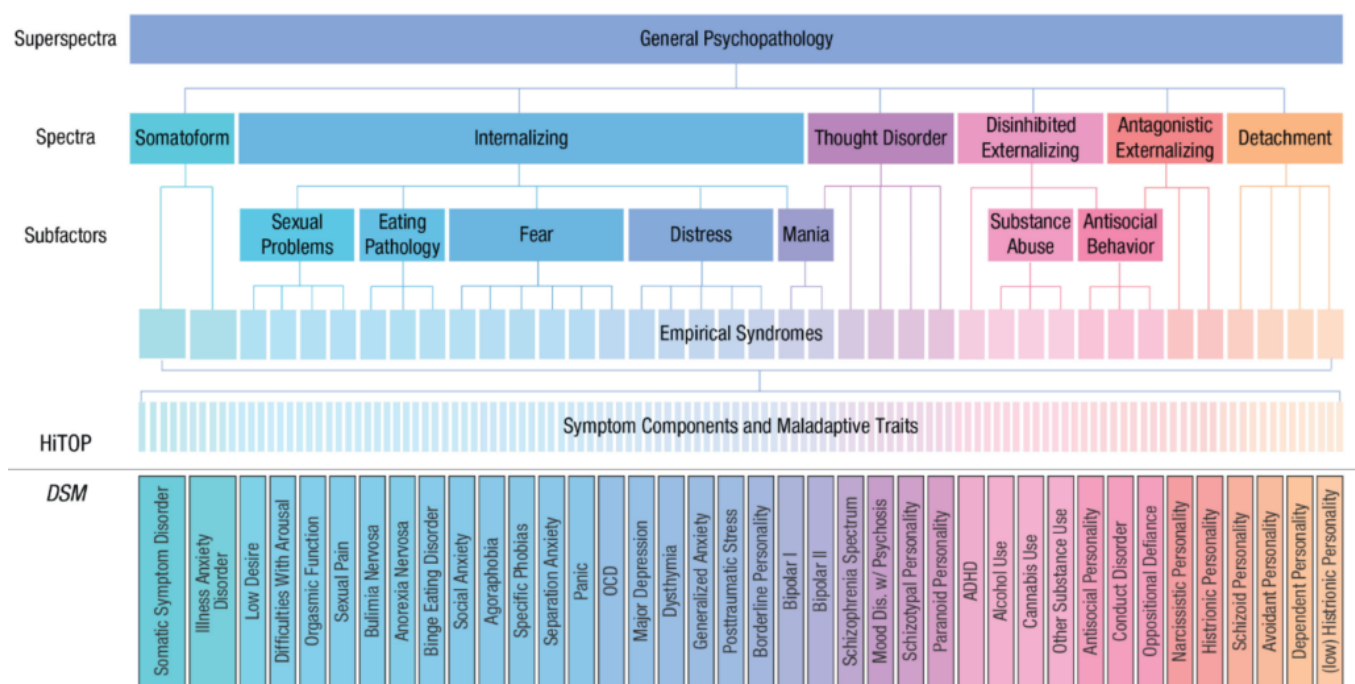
Superspectra
General Psychopathology

Spectra
Somatoform
Internalizing
Thought Disorder
Disinhibited Externalizing
Antagonistic Externalizing
Detachment

Subfactors
Sexual Problems
Eating Pathology
Fear
Distress
Mania
Substance Abuse
Antisocial Behavior

Empirical Syndromes

HiTOP
Symptom Components and Maladaptive Traits

DSM
Somatic Symptom Disorder
Illness Anxiety Disorder
Low Desire
Difficulties With Arousal
Orgasmic Function
Sexual Pain
Bulimia Nervosa
Anorexia Nervosa
Binge Eating Disorder
Social Anxiety
Agoraphobia
Specific Phobias
Separation Anxiety
Panic
OCD
Major Depression
Dysthymia
Generalized Anxiety
Posttraumatic Stress
Borderline Personality
Bipolar I
Bipolar II
Schizophrenia Spectrum
Mood Dis. w/ Psychosis
Schizotypal Personality
Paranoid Personality
ADHD
Alcohol Use
Cannabis Use
Other Substance Use
Antisocial Personality
Conduct Disorder
Oppositional Defiance
Narcissistic Personality
Histrionic Personality
Schizoid Personality
Avoidant Personality
Dependent Personality
(low) Histrionic Personality